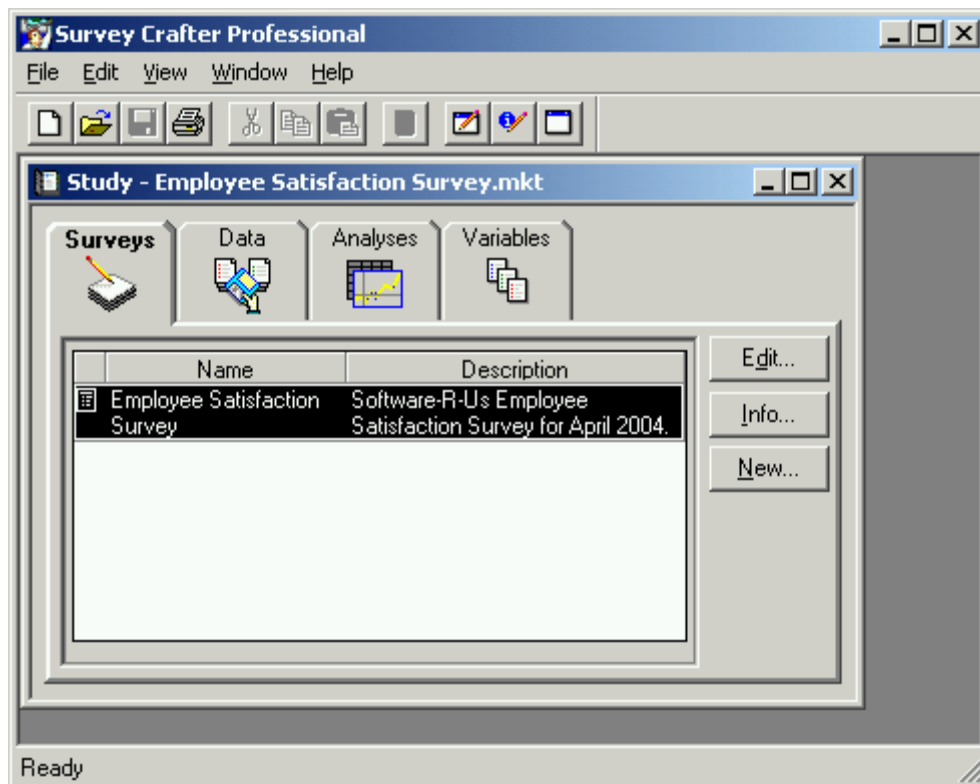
Survey Crafter Professional

File Edit View Window Help

Study - Employee Satisfaction Survey.mkt

Surveys Data Analyses Variables

| Name | Description |
|---|---|
| Employee Satisfaction Survey | Software-R-Us Employee Satisfaction Survey for April 2004. |

Edit...

Info...

New...

Ready